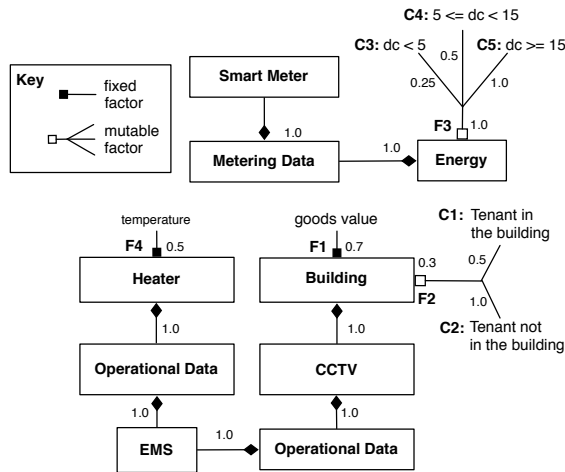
Key
fixed factor
mutable factor

C4: 5 <= dc < 15
C3: dc < 5
C5: dc >= 15
0.5
0.25
1.0
F3
1.0

Smart Meter
1.0
Metering Data
1.0
Energy

temperature
F4
0.5
Heater
1.0
Operational Data
1.0
EMS
1.0

goods value
F1
0.7
Building
0.3
F2
1.0
CCTV
1.0
Operational Data

C1: Tenant in the building
0.5
1.0
C2: Tenant not in the building